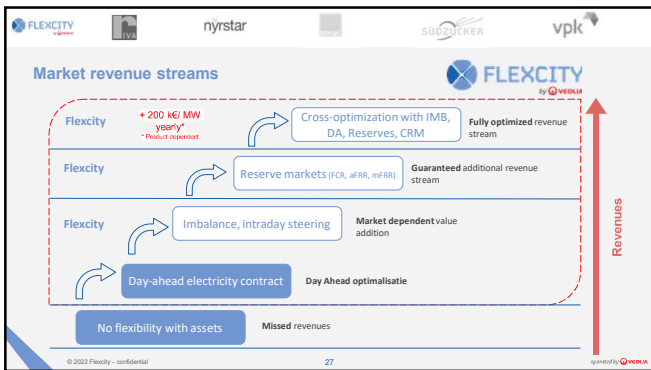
FLEXCITY by VEOLIA
IVA
nyrstar
SÜDZUCKER
vpk

Market revenue streams

FLEXCITY by VEOLIA

Flexcity
+ 200 k€/ MW yearly*
* Product dependent
Cross-optimization with IMB, DA, Reserves, CRM
Fully optimized revenue stream

Flexcity
Reserve markets (FCR, aFRR, mFRR)
Guaranteed additional revenue stream

Flexcity
Imbalance, intraday steering
Market dependent value addition

Day-ahead electricity contract
Day Ahead optimalisatie

No flexibility with assets
Missed revenues

Revenues

© 2022 Flexcity - confidential
27
operated by VEOLIA